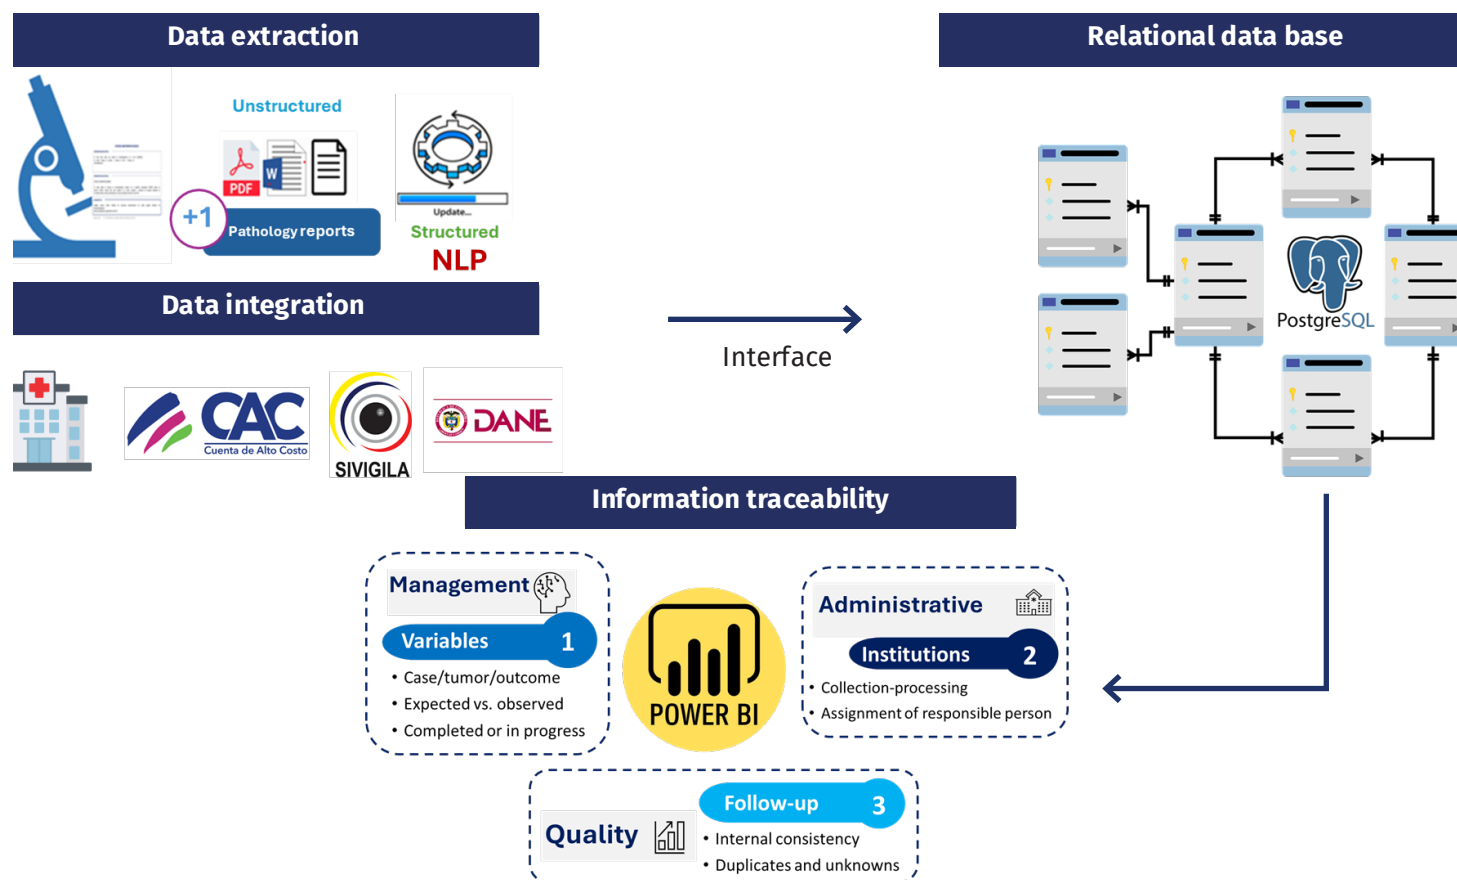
Data extraction

Relational data base

Unstructured

PDF

W

+1

Pathology reports

Update...

Structured

NLP

Data integration

CAC

Cuenta de Alto Costo

SIVIGILA

DANE

Interface

PostgreSQL

Information traceability

Management

Variables 1

• Case/tumor/outcome
• Expected vs. observed
• Completed or in progress

POWER BI

Administrative

Institutions 2

• Collection-processing
• Assignment of responsible person

Quality

Follow-up 3

• Internal consistency
• Duplicates and unknowns